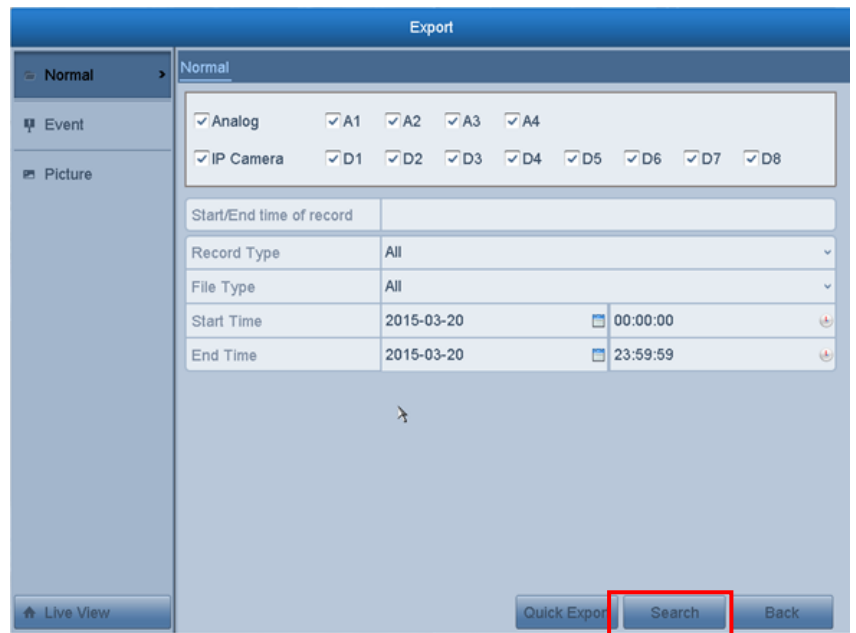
Export

Normal

Event

Picture

Normal

Analog A1 A2 A3 A4

IP Camera D1 D2 D3 D4 D5 D6 D7 D8

| Start/End time of record | | |
|---|---|---|
| Record Type | All | |
| File Type | All | |
| Start Time | 2015-03-20 | 00:00:00 |
| End Time | 2015-03-20 | 23:59:59 |

Live View

Quick Expor

Search

Back